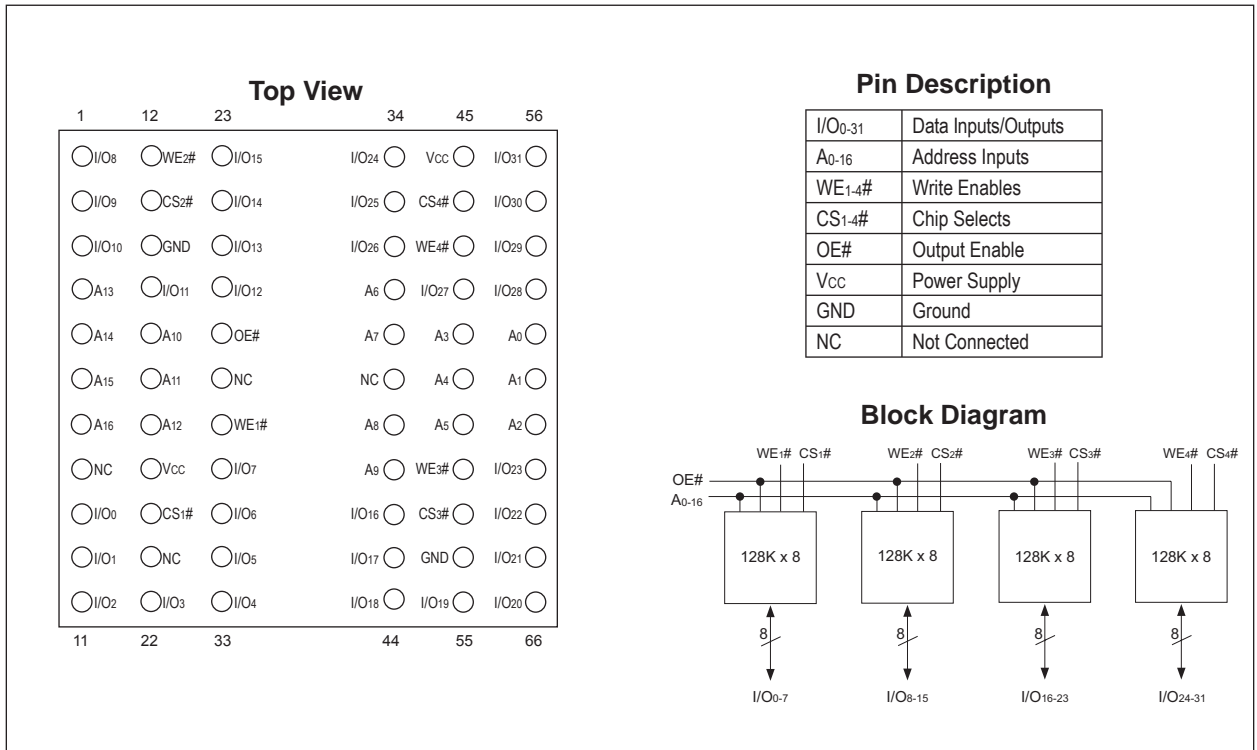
**Top View**

1 12 23 34 45 56

| | | | | | |
|---|---|---|---|---|---|
| $I/O_8$ | $WE_2\#$ | $I/O_{15}$ | $I/O_{24}$ | $V_{CC}$ | $I/O_{31}$ |
| $I/O_9$ | $CS_2\#$ | $I/O_{14}$ | $I/O_{25}$ | $CS_4\#$ | $I/O_{30}$ |
| $I/O_{10}$ | GND | $I/O_{13}$ | $I/O_{26}$ | $WE_4\#$ | $I/O_{29}$ |
| $A_{13}$ | $I/O_{11}$ | $I/O_{12}$ | $A_6$ | $I/O_{27}$ | $I/O_{28}$ |
| $A_{14}$ | $A_{10}$ | OE# | $A_7$ | $A_3$ | $A_0$ |
| $A_{15}$ | $A_{11}$ | NC | NC | $A_4$ | $A_1$ |
| $A_{16}$ | $A_{12}$ | $WE_1\#$ | $A_8$ | $A_5$ | $A_2$ |
| NC | $V_{CC}$ | $I/O_7$ | $A_9$ | $WE_3\#$ | $I/O_{23}$ |
| $I/O_0$ | $CS_1\#$ | $I/O_6$ | $I/O_{16}$ | $CS_3\#$ | $I/O_{22}$ |
| $I/O_1$ | NC | $I/O_5$ | $I/O_{17}$ | GND | $I/O_{21}$ |
| $I/O_2$ | $I/O_3$ | $I/O_4$ | $I/O_{18}$ | $I/O_{19}$ | $I/O_{20}$ |

11 22 33 44 55 66

**Pin Description**

| | |
|---|---|
| $I/O_{0-31}$ | Data Inputs/Outputs |
| $A_{0-16}$ | Address Inputs |
| $WE_{1-4}\#$ | Write Enables |
| $CS_{1-4}\#$ | Chip Selects |
| OE# | Output Enable |
| $V_{CC}$ | Power Supply |
| GND | Ground |
| NC | Not Connected |

**Block Diagram**

$WE_1\#$ $CS_1\#$ $WE_2\#$ $CS_2\#$ $WE_3\#$ $CS_3\#$ $WE_4\#$ $CS_4\#$

OE#
$A_{0-16}$

128K x 8 128K x 8 128K x 8 128K x 8

8 8 8 8

$I/O_{0-7}$ $I/O_{8-15}$ $I/O_{16-23}$ $I/O_{24-31}$